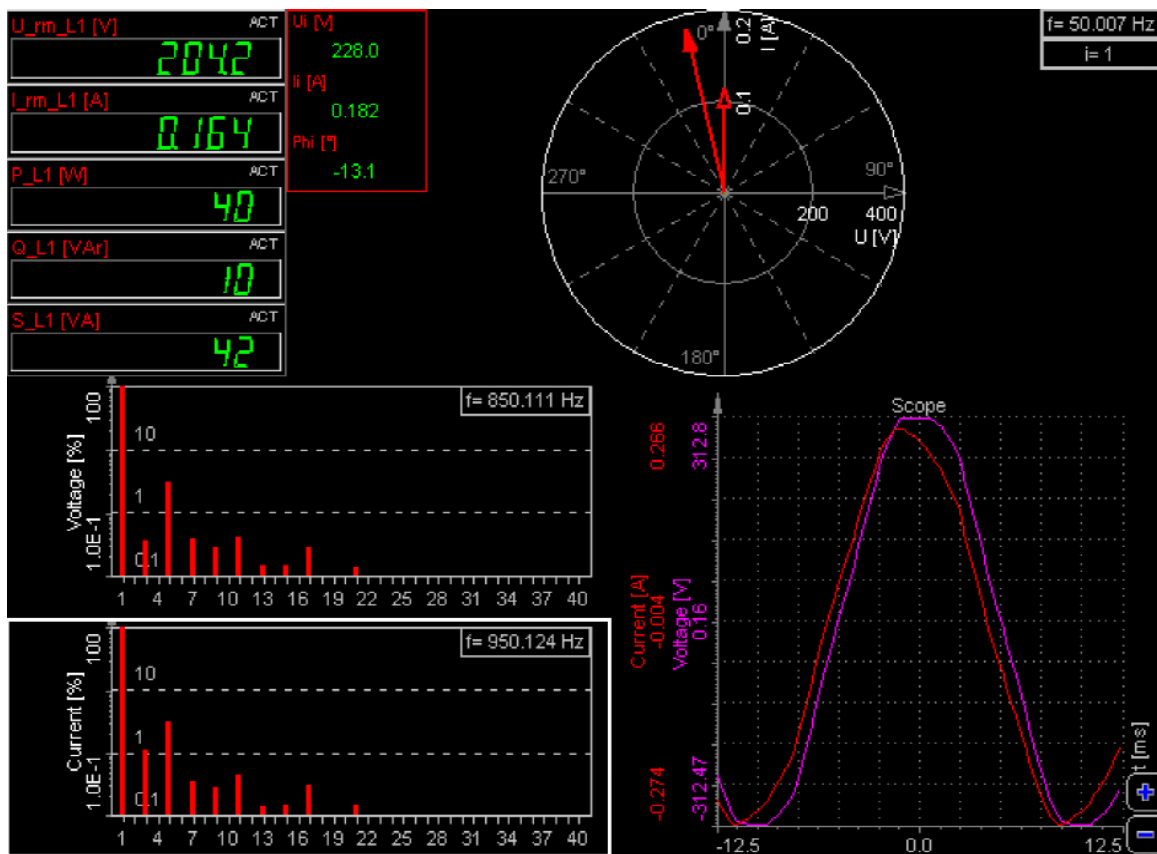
U_rm_L1 [V] ACT 204.2

I_rm_L1 [A] ACT 0.164

P_L1 [W] ACT 40

Q_L1 [VAr] ACT 10

S_L1 [VA] ACT 42

Ui [V] 228.0
Ii [A] 0.182
Phi [°] -13.1

0° 0.2 I [A] 0.1 270° 90° 200 400 U [V] 180°

f= 50.007 Hz
i= 1

f= 850.111 Hz
Voltage [%] 100 10 1 1.0E-1 0.1
1 4 7 10 13 16 19 22 25 28 31 34 37 40

f= 950.124 Hz
Current [%] 100 10 1 1.0E-1 0.1
1 4 7 10 13 16 19 22 25 28 31 34 37 40

Scope
Current [A] 0.266 -0.004 -0.274
Voltage [V] 312.8 0.16 -312.47
t [ms]
-12.5 0.0 12.5
+
−